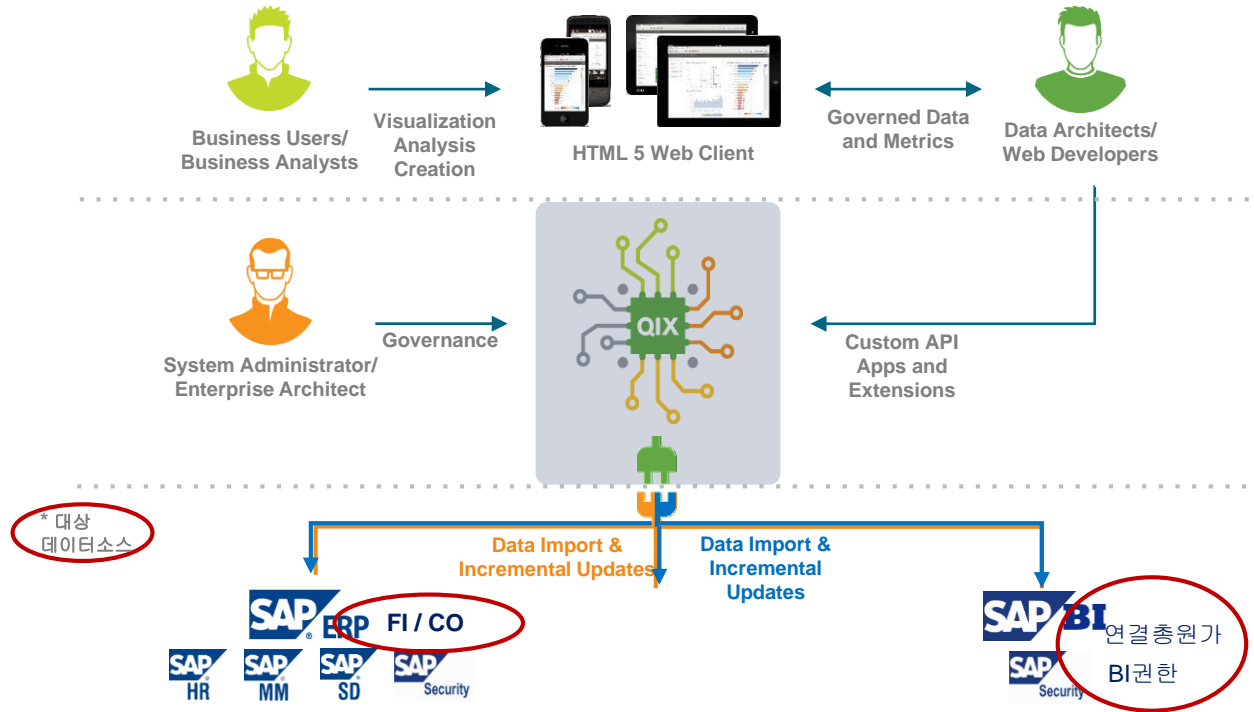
Business Users/
Business Analysts

Visualization
Analysis
Creation

HTML 5 Web Client

Governed Data
and Metrics

Data Architects/
Web Developers

System Administrator/
Enterprise Architect

Governance

QIX

Custom API
Apps and
Extensions

* 대상
데이터소스

Data Import &
Incremental Updates

Data Import &
Incremental
Updates

SAP ERP

FI / CO

SAP HR

SAP MM

SAP SD

SAP Security

SAP BI

연결총원가

BI권한

SAP Security